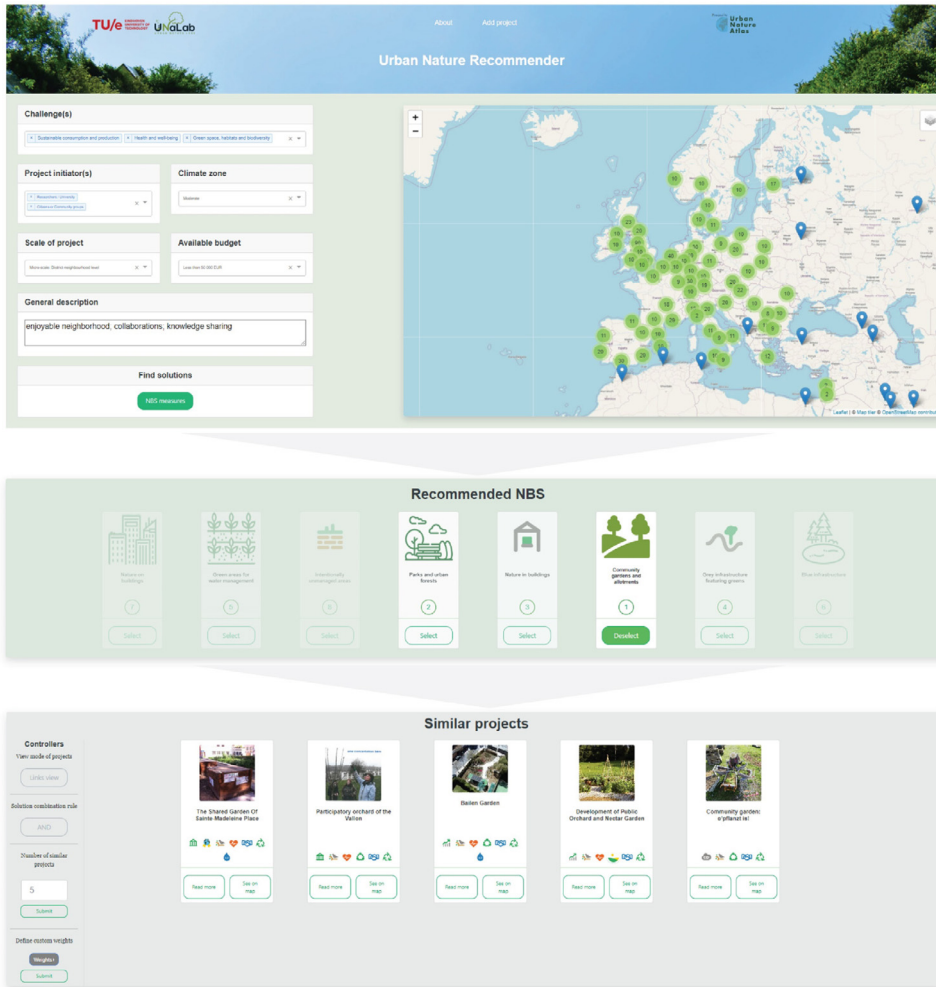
TU/e EINDHOVEN UNIVERSITY OF TECHNOLOGY UNaLab

About Add project

Urban Nature Atlas

Urban Nature Recommender

Challenge(s)

× Sustainable consumption and production × Health and well-being × Green space, habitats and biodiversity

Project initiator(s)

× Researchers, University × Citizens or Community groups

Climate zone

Moderate

Scale of project

Micro-scale: District neighbourhood level

Available budget

Less than 50 000 EUR

General description

enjoyable neighborhood, collaborations, knowledge sharing

Find solutions

NBS measures

+
−

Leaflet | © Map tiler © OpenStreetMap contributors

Recommended NBS

Nature on buildings

Green areas for water management

Interlocally connected areas

Parks and urban forests

Nature in buildings

Community gardens and allotments

Grey infrastructure featuring greens

Blue infrastructure

1 0 0 2 3 1 4 0

Select Select Select Select Select Deselect Select Select

Similar projects

Controllers

View mode of projects

Links view

Solution combination rule

AND

Number of similar projects

5

Submit

Define custom weights

Weights

Submit

The Shared Garden Of Sainte Madeleine Place

Participatory orchard of the Vallon

Beilen Garden

Development of Public Orchard and Nectar Garden

Community garden: o'pflanz et!

Read more See on map
Read more See on map
Read more See on map
Read more See on map
Read more See on map